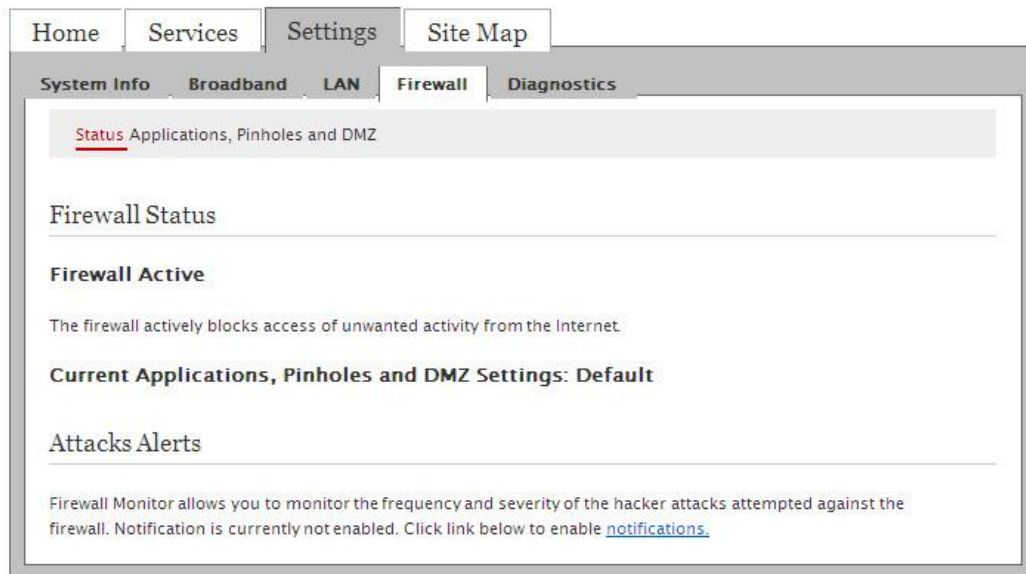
Home Services Settings Site Map

System Info Broadband LAN Firewall Diagnostics

Status Applications, Pinholes and DMZ

Firewall Status

Firewall Active

The firewall actively blocks access of unwanted activity from the Internet.

Current Applications, Pinholes and DMZ Settings: Default

Attacks Alerts

Firewall Monitor allows you to monitor the frequency and severity of the hacker attacks attempted against the firewall. Notification is currently not enabled. Click link below to enable notifications.